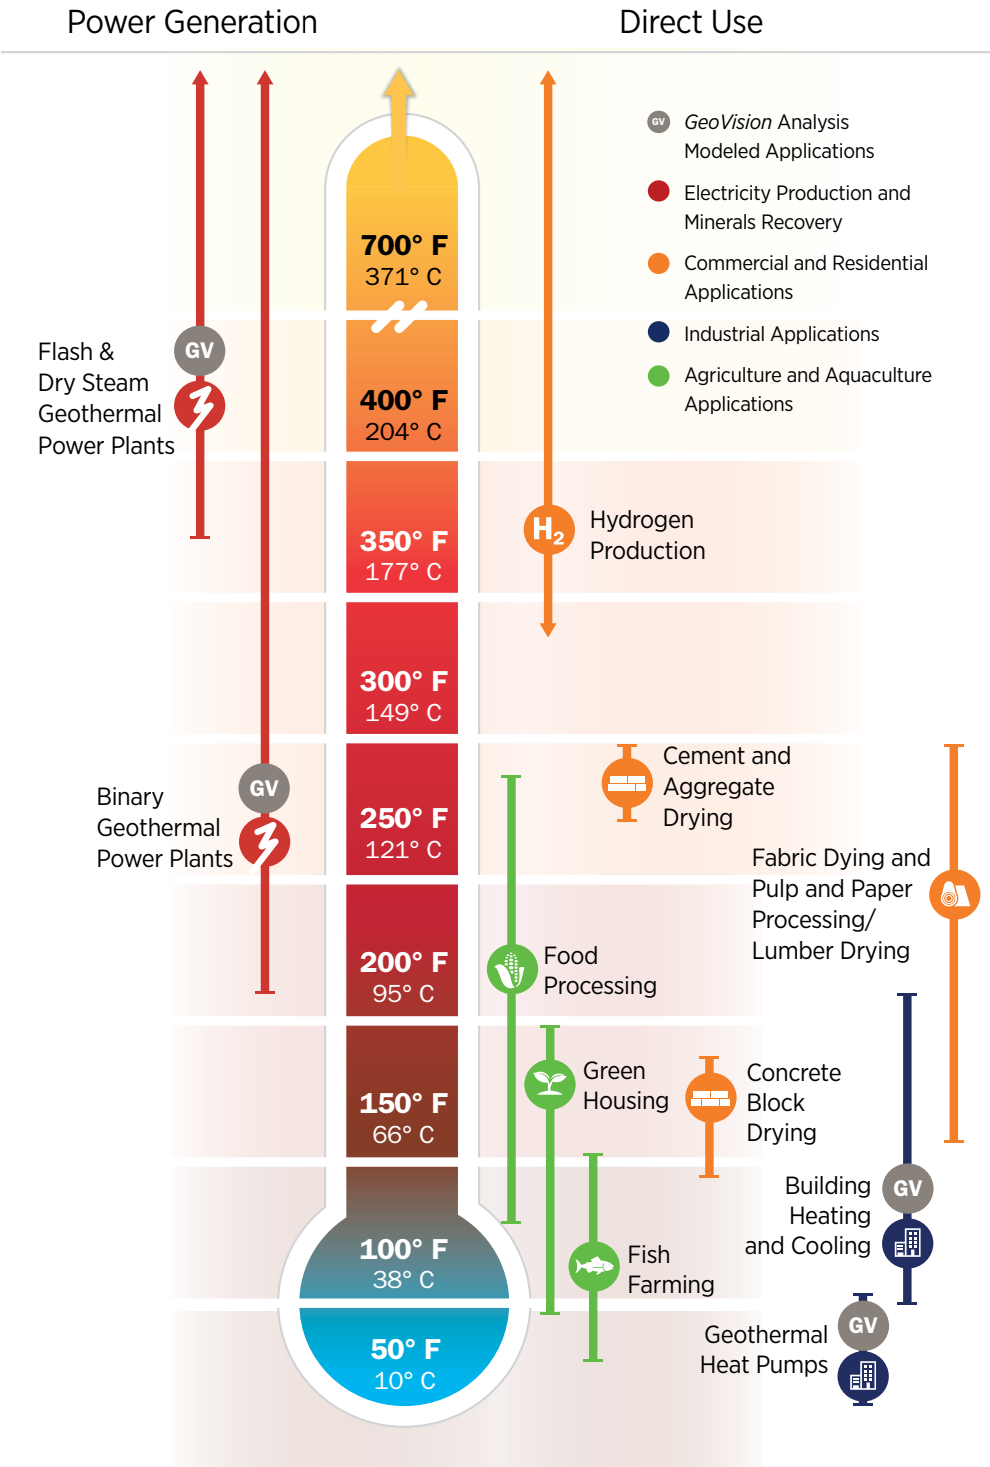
Power Generation

Direct Use

GV *GeoVision* Analysis Modeled Applications

Electricity Production and Minerals Recovery

Commercial and Residential Applications

Industrial Applications

Agriculture and Aquaculture Applications

700° F
371° C

GV

Flash & Dry Steam Geothermal Power Plants

400° F
204° C

$H_2$

Hydrogen Production

350° F
177° C

300° F
149° C

Cement and Aggregate Drying

GV

Binary Geothermal Power Plants

250° F
121° C

Fabric Dying and Pulp and Paper Processing/ Lumber Drying

200° F
95° C

Food Processing

150° F
66° C

Green Housing

Concrete Block Drying

Building Heating and Cooling

GV

100° F
38° C

Fish Farming

Geothermal Heat Pumps

GV

50° F
10° C